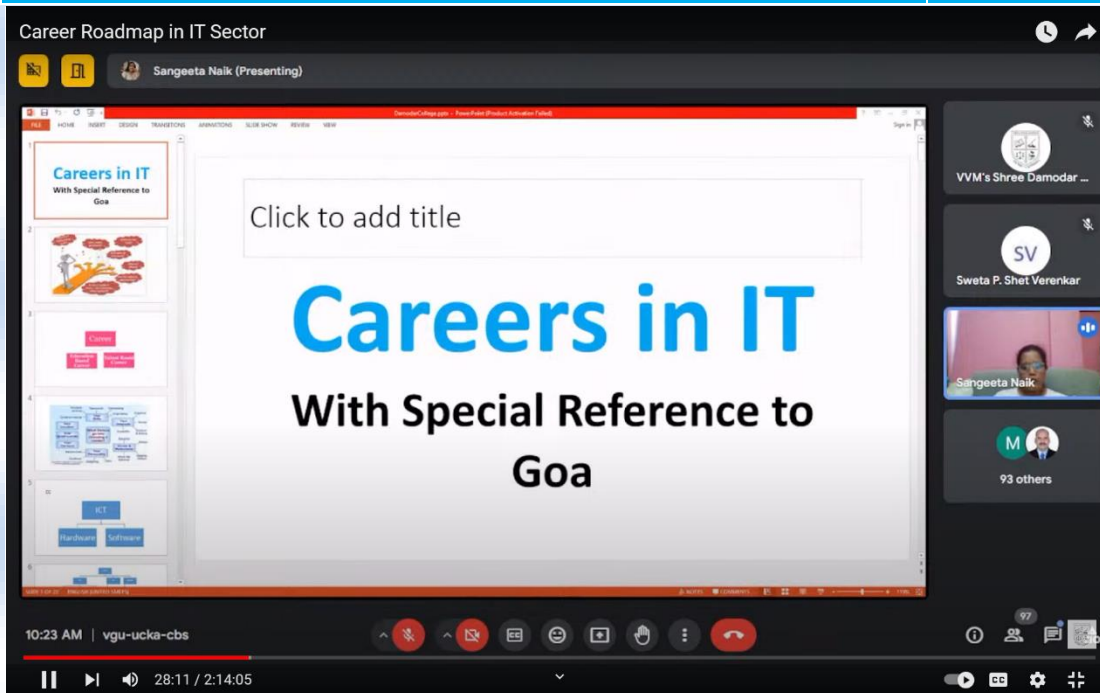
Career Roadmap in IT Sector

Sangeeta Naik (Presenting)

DamodarCollege.pptx - PowerPoint (Product Activation Failed)

FILE HOME INSERT DESIGN TRANSITIONS ANIMATIONS SLIDE SHOW REVIEW VIEW

Sign in

1

Careers in IT
With Special Reference to Goa

2

3

Career

4

5

ICT
Hardware
Software

6

Click to add title

Careers in IT

With Special Reference to Goa

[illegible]

VVM's Shree Damodar ...

SV
Sweta P. Shet Verenkar

Sangeeta Naik

M
93 others

10:23 AM | vgu-ucka-cbs

97

28:11 / 2:14:05